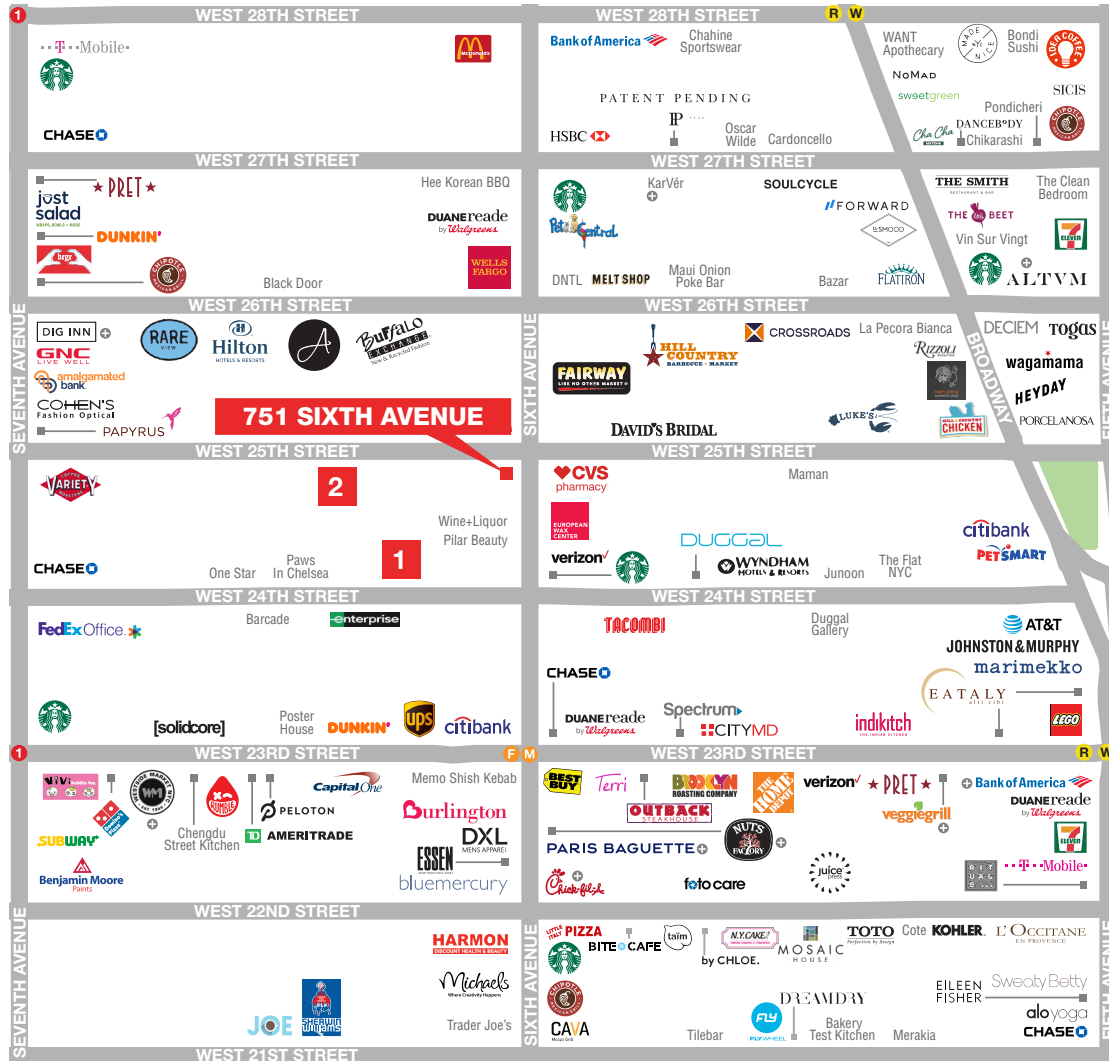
1 WEST 28TH STREET
T-Mobile
McDonald's
CHASE

WEST 28TH STREET R W
Bank of America
Chahine Sportswear
PATENT PENDING
IP
HSBC
Oscar Wilde
Cardoncello
WANT Apothecary
MADE NICE
Bondi Sushi
NoMad
sweetgreen
SICIS
Pondicheri
Cha Cha
DANCEBODY
Chikarashi
CHIPOTLE

WEST 27TH STREET
just salad
PRET
DUNKIN'
Hee Korean BBQ
DUANEreade by Walgreens
WELLS FARGO
CHIPOTLE
Black Door

WEST 27TH STREET
KarVér
SOULCYCLE
FORWARD
Pet Central
DNTL
MELT SHOP
Maui Onion Poke Bar
Bazar
FLATIRON
THE SMITH
The Clean Bedroom
THE BEET
Vin Sur Vingt
7 ELEVEN
ALTVM

WEST 26TH STREET
SEVENTH AVENUE
DIG INN
RARE VIEW
Hilton HOTELS & RESORTS
A
Buffalo Exchange
GNC LIVE WELL
amalgamated bank
COHEN'S Fashion Optical
PAPYRUS
751 SIXTH AVENUE

WEST 26TH STREET
SIXTH AVENUE
HILL COUNTRY BARBECUE MARKET
CROSSROADS
La Pecora Bianca
RIZZOLI
FAIRWAY LIKE NO OTHER MARKET
DAVID'S BRIDAL
LUKE'S
HILL COUNTRY CHICKEN
BROADWAY
DECIEM
togas
wagamama
HEYDAY
PORCELANOSA
FIFTH AVENUE

WEST 25TH STREET
VARIETY COFFEE ROASTERS
2
Wine+Liquor
Pilar Beauty
1
CHASE
One Star
Paws In Chelsea

WEST 25TH STREET
CVS pharmacy
Maman
EUROPEAN WAX CENTER
citibank
PETSMART
verizon
DUGGAL
WYNDHAM HOTELS & RESORTS
Junoon
The Flat NYC

WEST 24TH STREET
FedEx Office
Barcade
enterprise
[solidcore]
Poster House
DUNKIN'
UPS
citibank

WEST 24TH STREET
TACOMBI
Duggal Gallery
AT&T
JOHNSTON&MURPHY
marimekko
CHASE
EATALY
DUANEreade by Walgreens
Spectrum
CITYMD
indikitch THE INDIAN KITCHEN
LEGO

1 WEST 23RD STREET F M
WESTSIDE MARKET NYC
Capital One
Memo Shish Kebab
Domino's
BUMBLE
PELOTON
Burlington
SUBWAY
Chengdu Street Kitchen
TD AMERITRADE
DXL MENS APPAREL
ESSEN
Benjamin Moore Paints
bluemercury

WEST 23RD STREET R W
BEST BUY
Terri
BROOKLYN ROASTING COMPANY
THE HOME DEPOT
verizon
PRET
Bank of America
OUTBACK STEAKHOUSE
veggiegrill
DUANEreade by Walgreens
NUTS FACTORY
PARIS BAGUETTE
juice press
7 ELEVEN
T-Mobile
Chick-fil-A
foto care

WEST 22ND STREET
SEVENTH AVENUE
HARMON DISCOUNT HEALTH & BEAUTY
Michaels Where Creativity Happens
SHERWIN WILLIAMS
JOE
Trader Joe's

WEST 22ND STREET
SIXTH AVENUE
LITTLE ITALY PIZZA
BITE CAFE
taïm
N.Y. CAKE
MOSAIC HOUSE
TOTO
Cote
KOHLER
L'OCCITANE EN PROVENCE
by CHLOE.
CHIPOTLE
DREAMDRY
EILEEN FISHER
Sweaty Betty
alo yoga
CAVA
FLYWHEEL
Bakery Test Kitchen
Tilebar
Merakia
CHASE
FIFTH AVENUE

WEST 21ST STREET